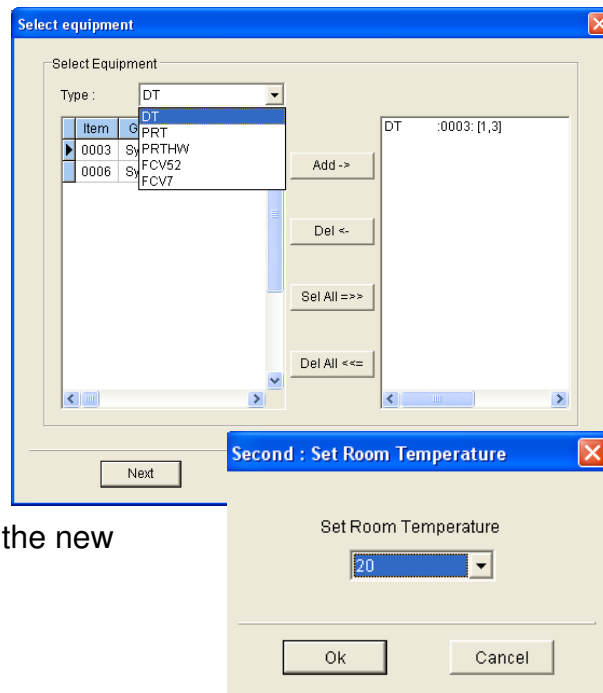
Select equipment

Select Equipment

Type : DT

DT
PRT
PRTHW
FCV52
FCV7

| Item | G |
|---|---|
| 0003 | Sy |
| 0006 | Sy |

Add ->

Del <-

Sel All =>>

Del All <<=

DT :0003: [1,3]

Next

the new

Second : Set Room Temperature

Set Room Temperature

20

Ok

Cancel